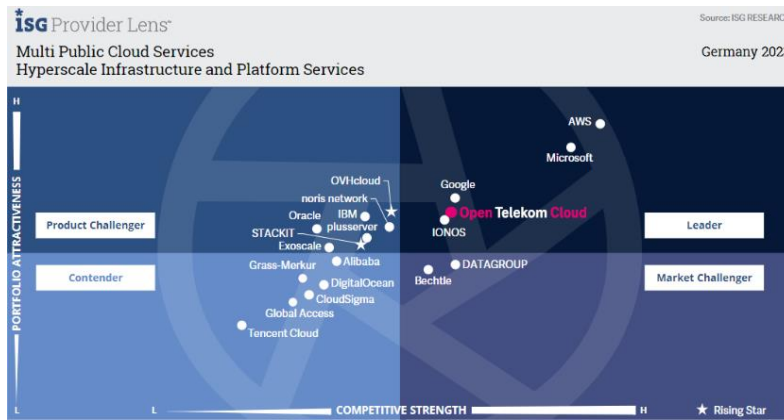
ISG Provider Lens

Source: ISG RESEARC

Multi Public Cloud Services
Hyperscale Infrastructure and Platform Services

Germany 202

H

PORTFOLIO ATTRACTIVENESS

L

Product Challenger

Leader

Contender

Market Challenger

AWS

Microsoft

Google

Open Telekom Cloud

IONOS

OVHcloud

noris network

IBM

Oracle

plusserver

STACKIT

Exoscale

Alibaba

Grass-Merkur

DigitalOcean

CloudSigma

Global Access

Tencent Cloud

DATAGROUP

Bechtle

L

COMPETITIVE STRENGTH

H

★ Rising Star